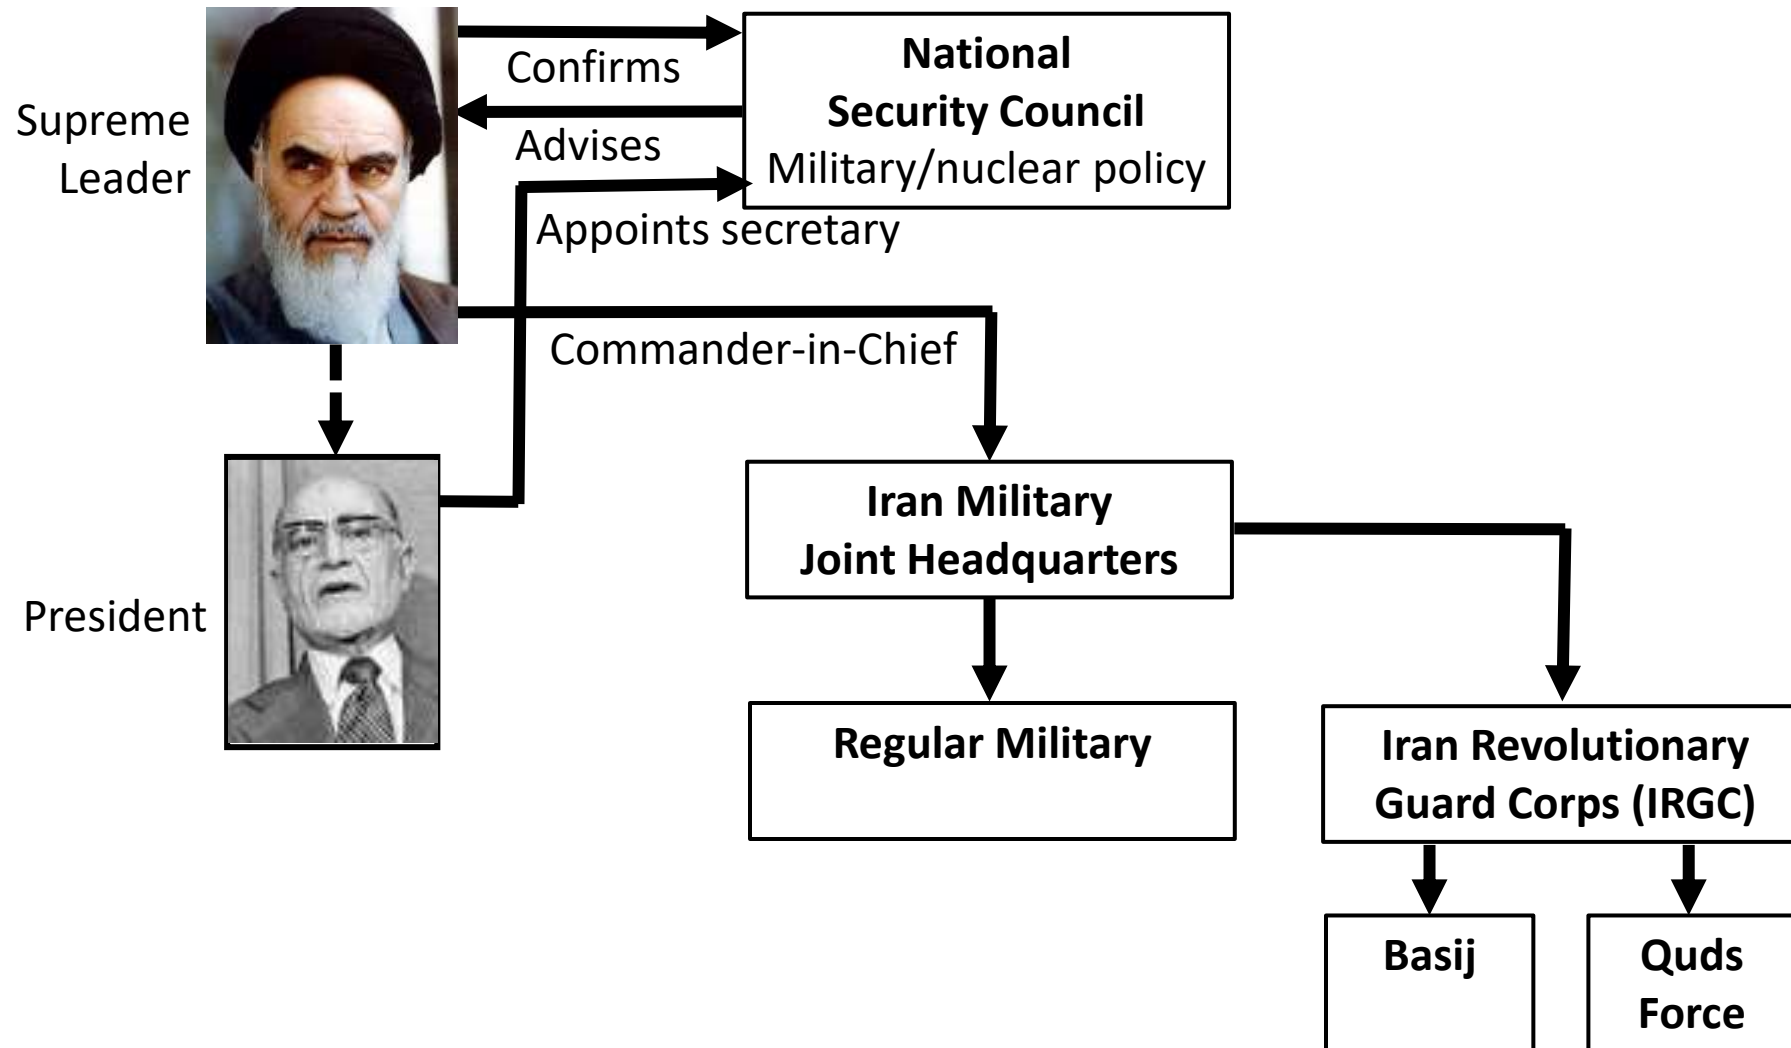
Supreme Leader

Confirms

Advises

National Security Council
Military/nuclear policy

Appoints secretary

Commander-in-Chief

President

Iran Military Joint Headquarters

Regular Military

Iran Revolutionary Guard Corps (IRGC)

Basij

Quds Force